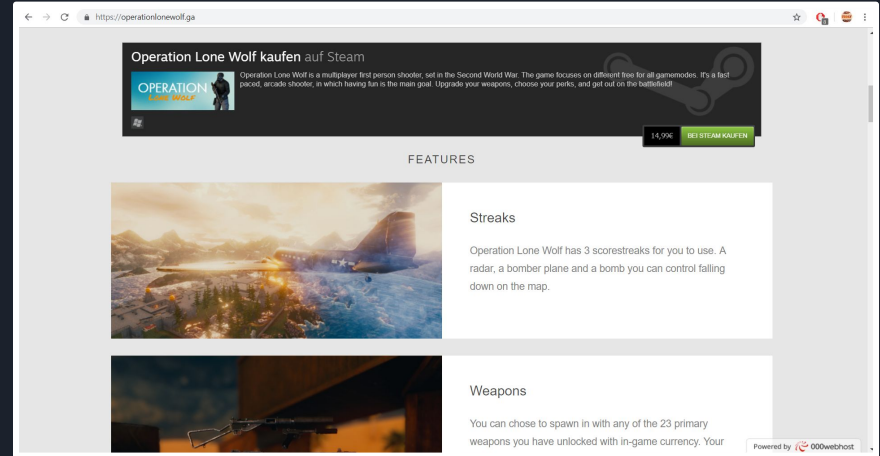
https://operationlonewolf.ga

Operation Lone Wolf kaufen auf Steam

OPERATION Lone Wolf

Operation Lone Wolf is a multiplayer first person shooter, set in the Second World War. The game focuses on different free for all gamemodes. It's a fast paced, arcade shooter, in which having fun is the main goal. Upgrade your weapons, choose your perks, and get out on the battlefield!

14,99€ BEI STEAM KAUFEN

FEATURES

Streaks

Operation Lone Wolf has 3 scorestreaks for you to use. A radar, a bomber plane and a bomb you can control falling down on the map.

Weapons

You can chose to spawn in with any of the 23 primary weapons you have unlocked with in-game currency. Your

Powered by 000webhost